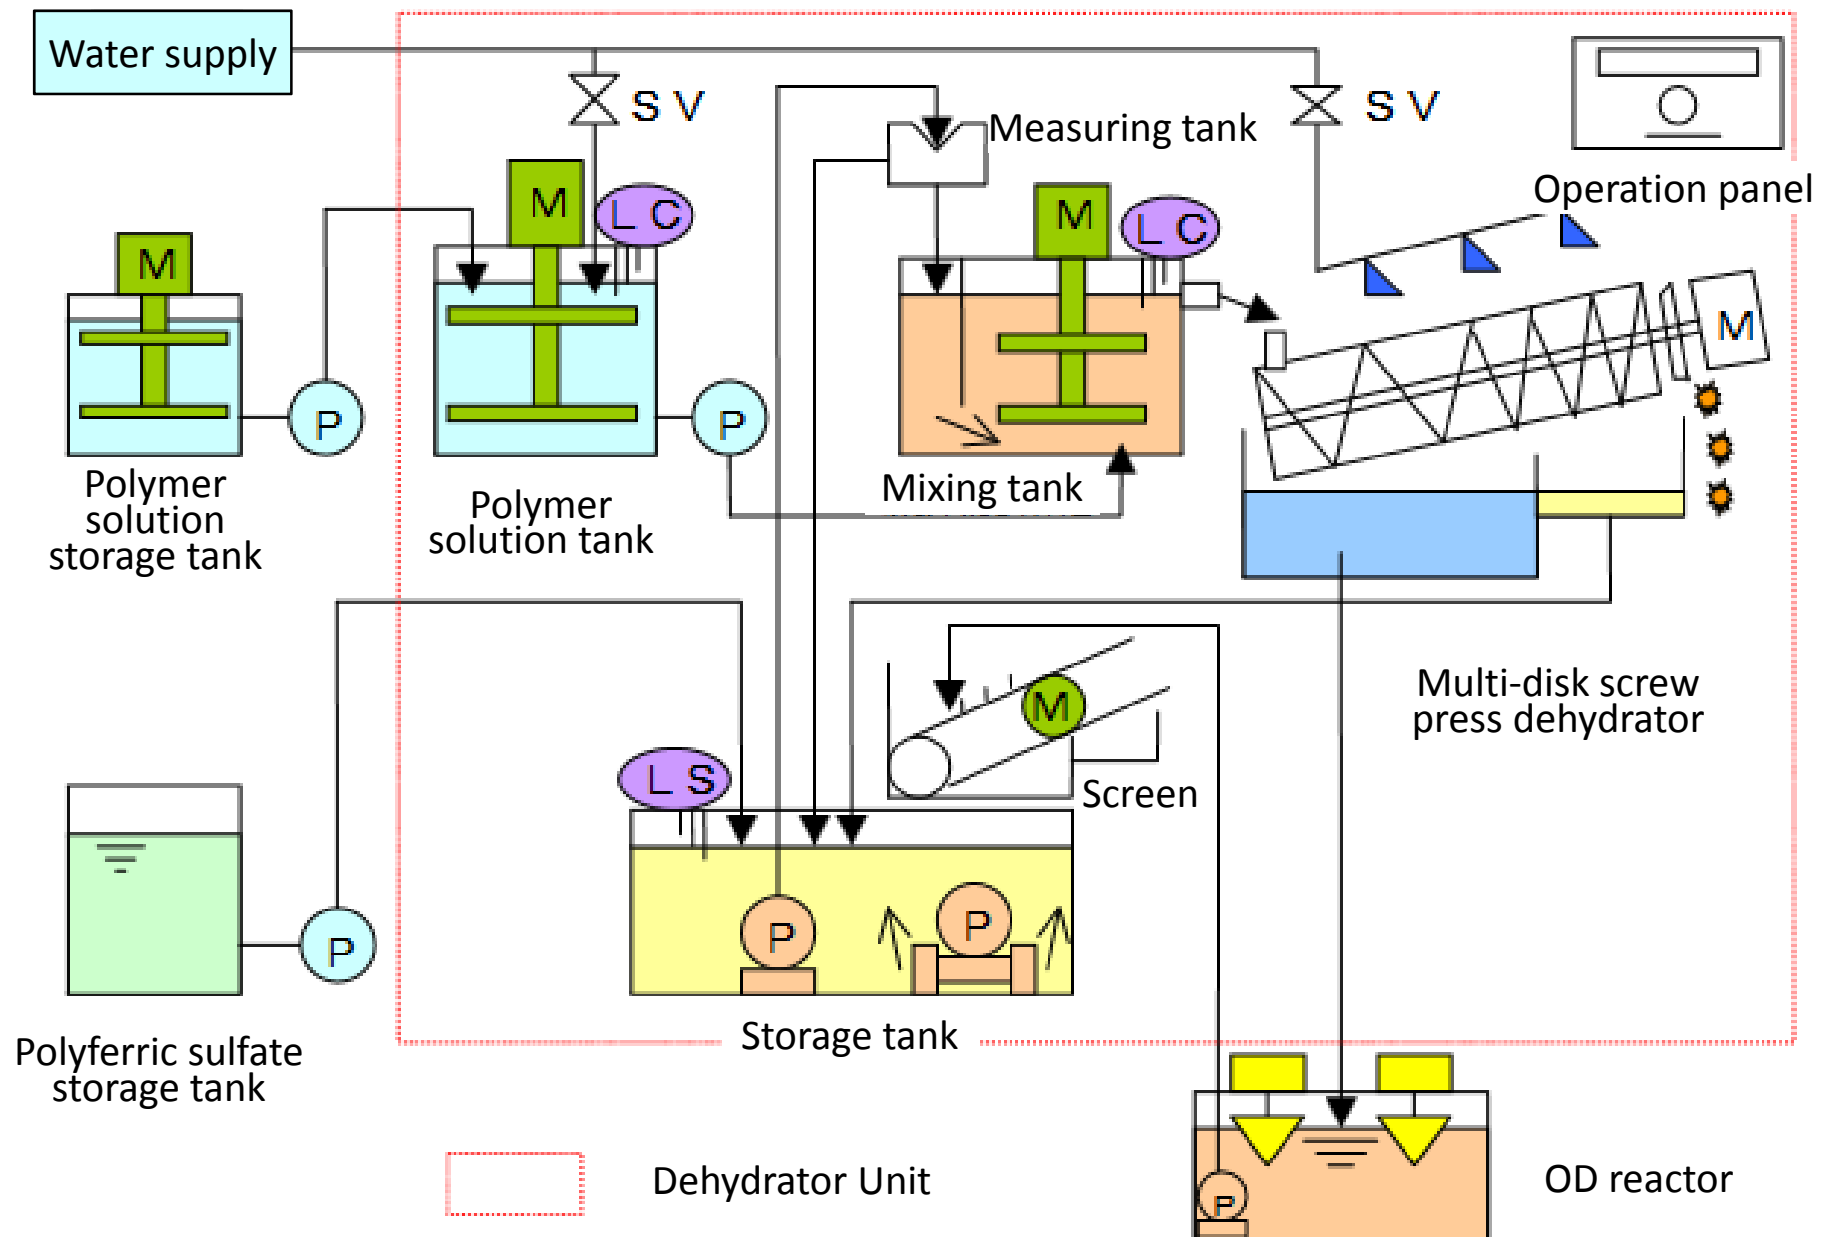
Water supply

S V

S V

Measuring tank

Operation panel

M

M

L C

M

L C

M

P

P

Polymer solution storage tank

Polymer solution tank

Mixing tank

Multi-disk screw press dehydrator

M

Screen

L S

P

P

P

Polyferric sulfate storage tank

Storage tank

Dehydrator Unit

P

OD reactor